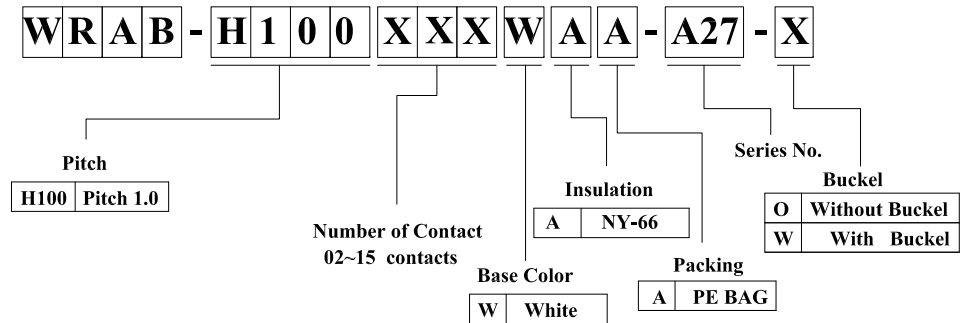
WRAB - H100 XXX W A A - A27 - X

Pitch

| H100 | Pitch 1.0 |
|---|---|

Number of Contact
02~15 contacts

Base Color

| W | White |
|---|---|

Insulation

| A | NY-66 |
|---|---|

Packing

| A | PE BAG |
|---|---|

Series No.

Buckel

| O | Without Buckel |
|---|---|
| W | With Buckel |